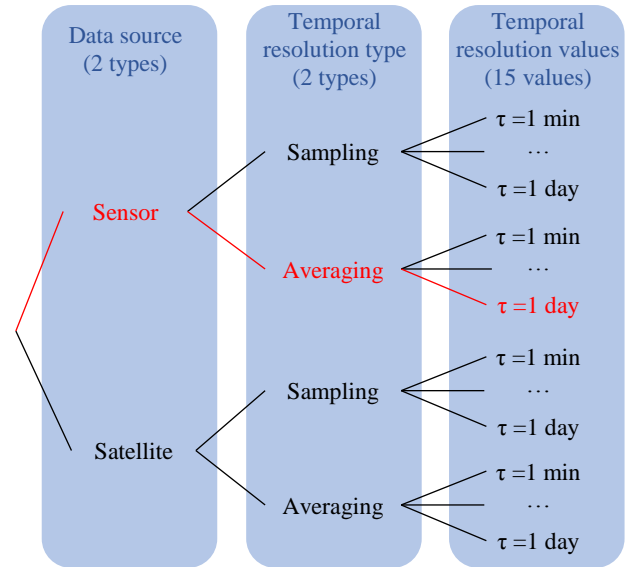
Data source (2 types)

Temporal resolution type (2 types)

Temporal resolution values (15 values)

Sensor

Sampling

$\tau$ =1 min
…
$\tau$ =1 day

Averaging

$\tau$ =1 min
…
$\tau$ =1 day

Satellite

Sampling

$\tau$ =1 min
…
$\tau$ =1 day

Averaging

$\tau$ =1 min
…
$\tau$ =1 day